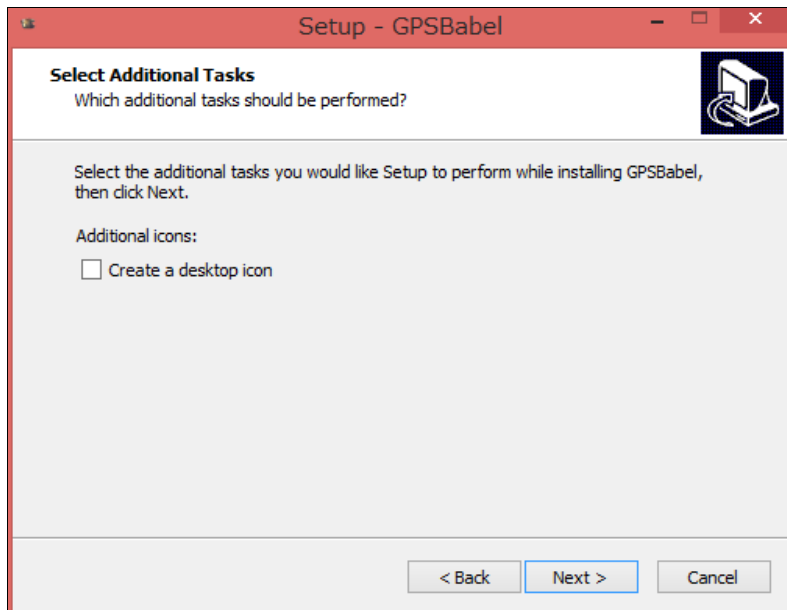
Setup - GPSBabel

Select Additional Tasks
Which additional tasks should be performed?

Select the additional tasks you would like Setup to perform while installing GPSBabel, then click Next.

Additional icons:

Create a desktop icon

< Back
Next >
Cancel